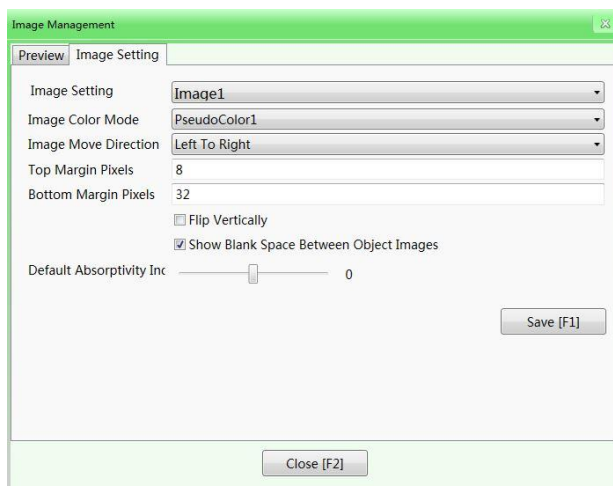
Image Management

Preview | Image Setting

Image Setting | Image1

Image Color Mode | PseudoColor1

Image Move Direction | Left To Right

Top Margin Pixels | 8

Bottom Margin Pixels | 32

Flip Vertically

Show Blank Space Between Object Images

Default Absorptivity Inc

0

Save [F1]

Close [F2]